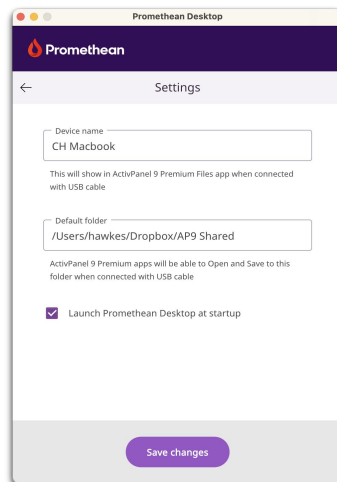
Promethean Desktop

Promethean

←

Settings

Device name
CH Macbook

This will show in ActivPanel 9 Premium Files app when connected with USB cable

Default folder
/Users/hawkes/Dropbox/AP9 Shared

ActivPanel 9 Premium apps will be able to Open and Save to this folder when connected with USB cable

Launch Promethean Desktop at startup

Save changes